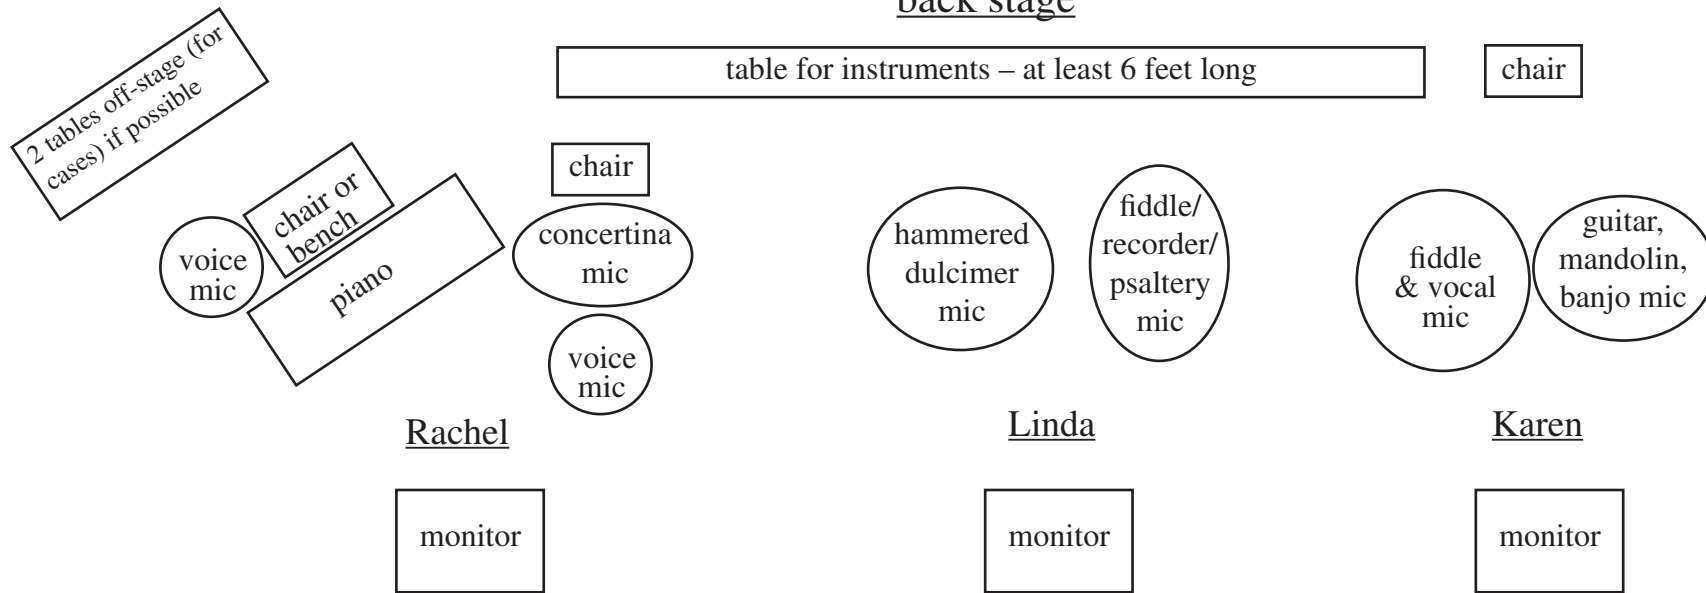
back stage

table for instruments – at least 6 feet long

chair

2 tables off-stage (for cases) if possible

chair

chair or bench

voice mic

piano

concertina mic

voice mic

hammered dulcimer mic

fiddle/ recorder/ psaltery mic

fiddle & vocal mic

guitar, mandolin, banjo mic

Rachel

Linda

Karen

monitor

monitor

monitor